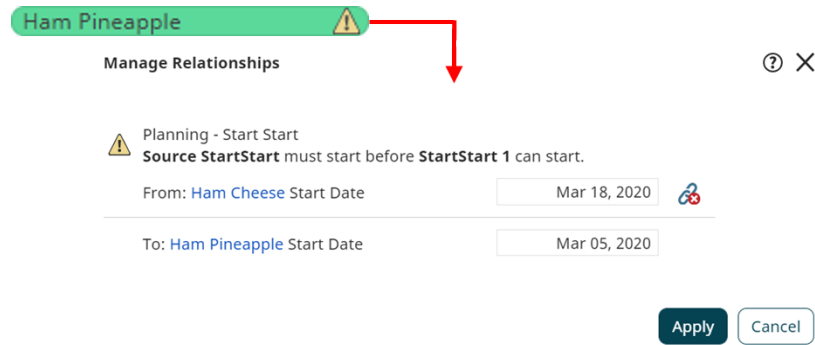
Ham Pineapple

Manage Relationships

Planning - Start Start
**Source StartStart** must start before **StartStart 1** can start.

From: Ham Cheese Start Date Mar 18, 2020

To: Ham Pineapple Start Date Mar 05, 2020

Apply Cancel